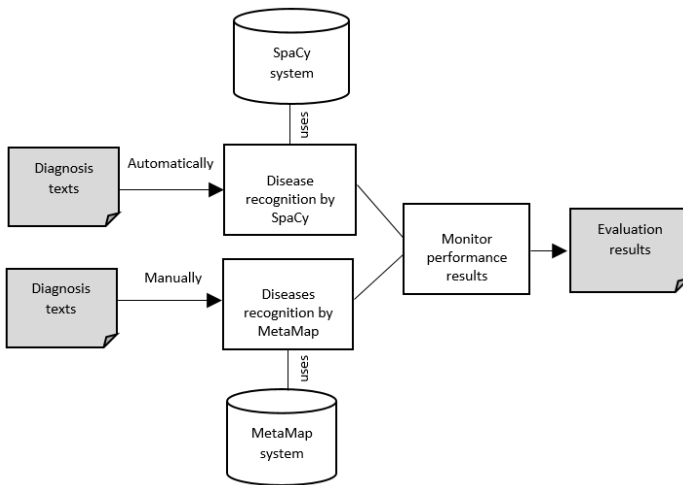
SpaCy system

uses

Diagnosis texts

Automatically

Disease recognition by SpaCy

Monitor performance results

Evaluation results

Diagnosis texts

Manually

Diseases recognition by MetaMap

uses

MetaMap system